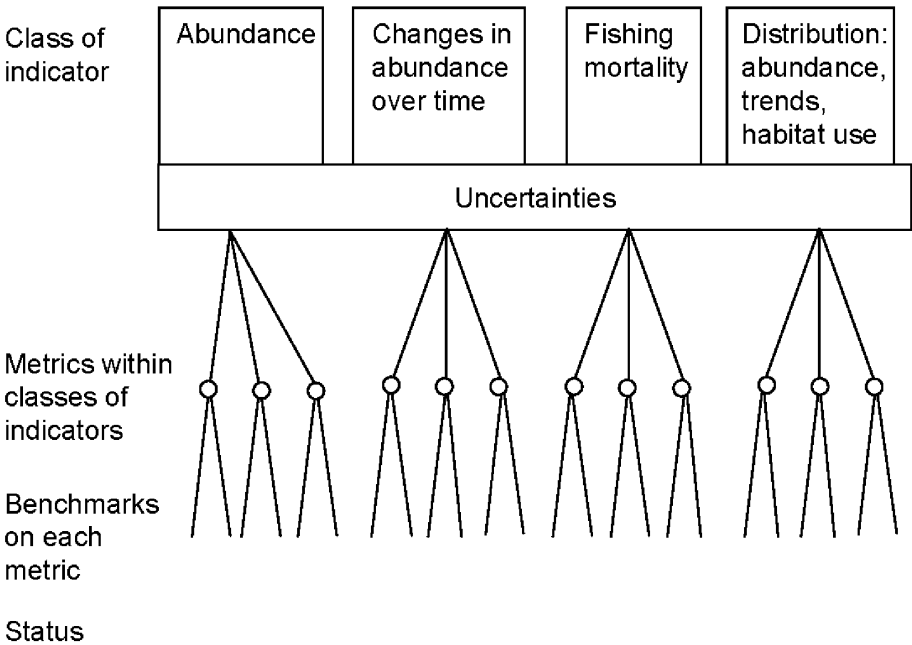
Class of indicator

Abundance

Changes in abundance over time

Fishing mortality

Distribution: abundance, trends, habitat use

Uncertainties

Metrics within classes of indicators

Benchmarks on each metric

Status